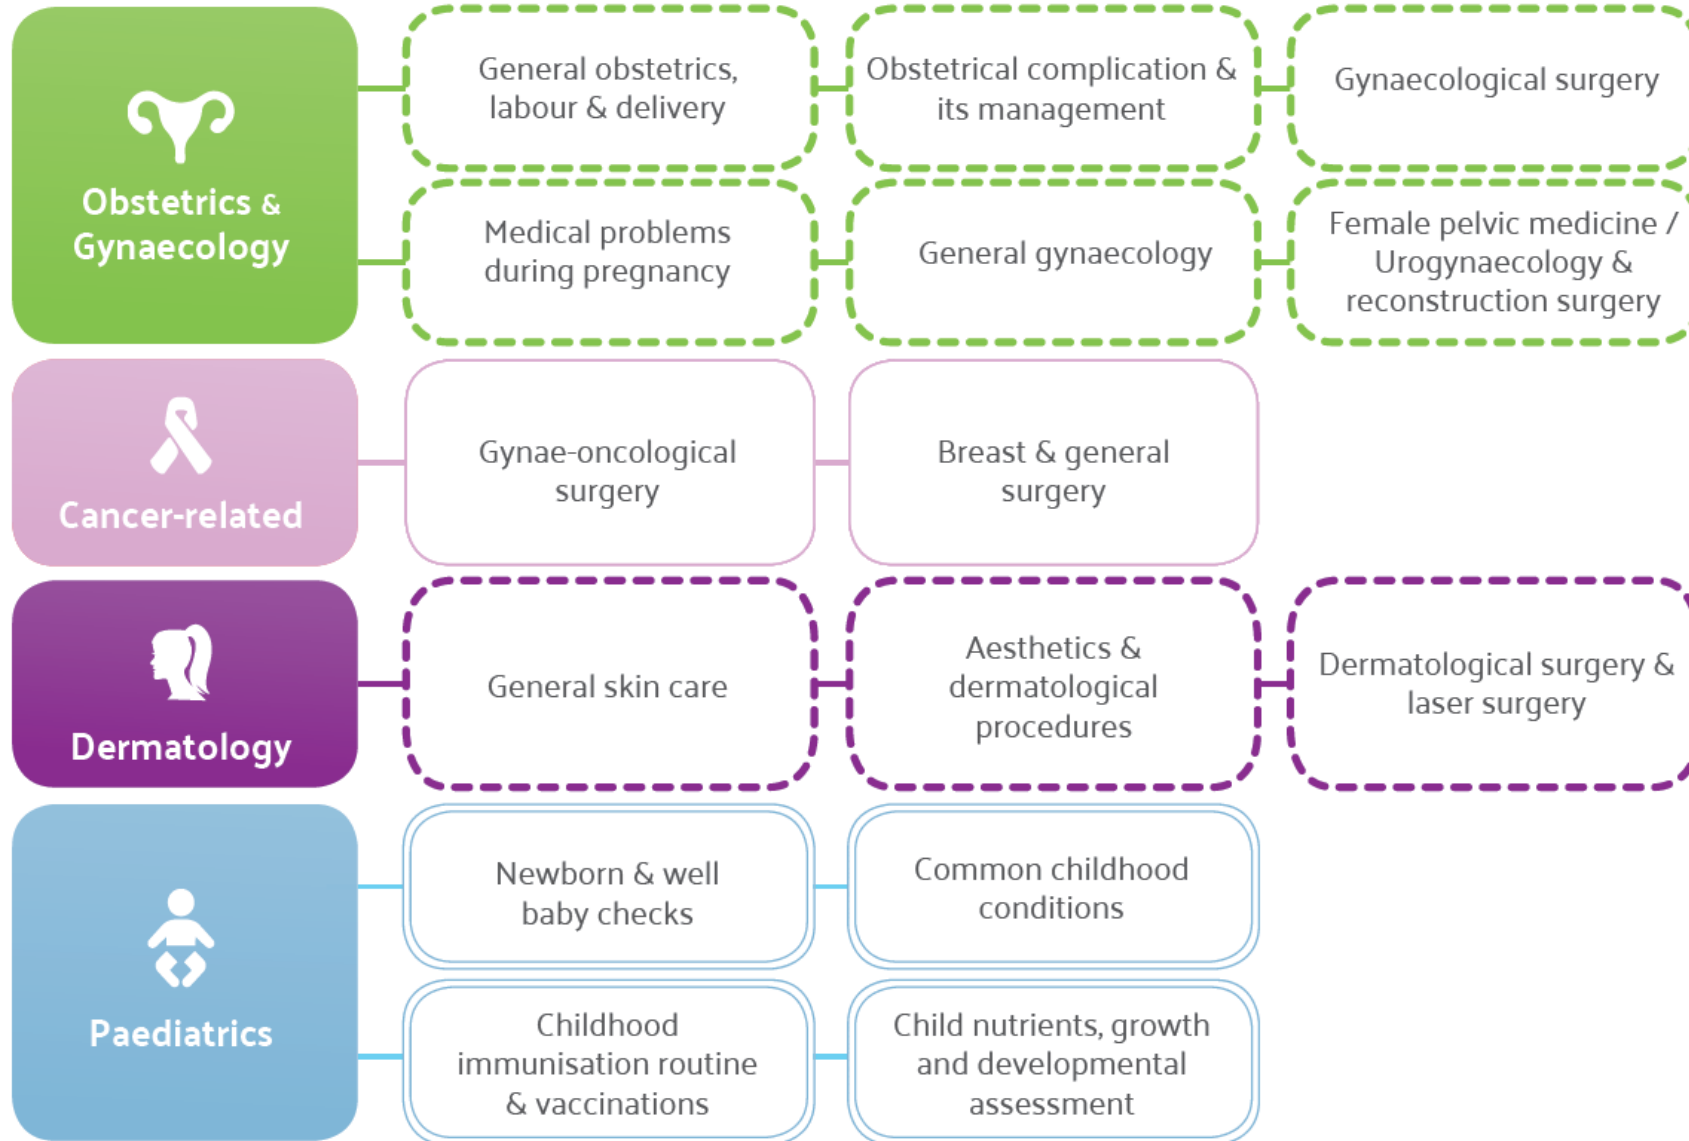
Obstetrics & Gynaecology

General obstetrics, labour & delivery

Obstetrical complication & its management

Gynaecological surgery

Medical problems during pregnancy

General gynaecology

Female pelvic medicine / Urogynaecology & reconstruction surgery

Cancer-related

Gynae-oncological surgery

Breast & general surgery

Dermatology

General skin care

Aesthetics & dermatological procedures

Dermatological surgery & laser surgery

Paediatrics

Newborn & well baby checks

Common childhood conditions

Childhood immunisation routine & vaccinations

Child nutrients, growth and developmental assessment